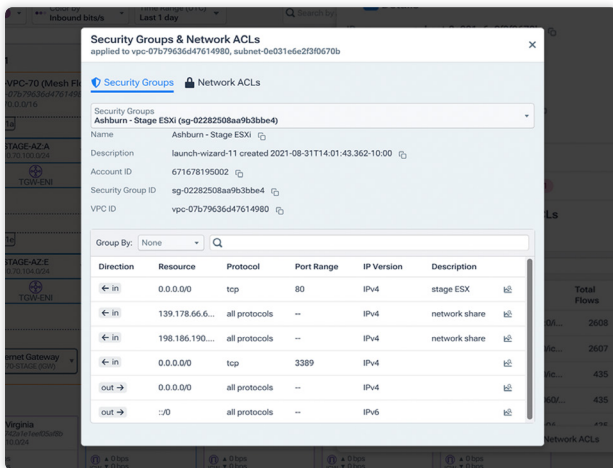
Color by
Inbound bits/s

Time Range (UTC)
Last 1 day

Search by

Security Groups & Network ACLs
applied to vpc-07b79636d47614980, subnet-0e031e6e2f3f0670b

×

Security Groups    Network ACLs

Security Groups
Ashburn - Stage ESXi (sg-02282508aa9b3bbe4)

Name    Ashburn - Stage ESXi
Description    launch-wizard-11 created 2021-08-31T14:01:43.362-10:00
Account ID    671678195002
Security Group ID    sg-02282508aa9b3bbe4
VPC ID    vpc-07b79636d47614980

Group By: None

| Direction | Resource | Protocol | Port Range | IP Version | Description |
|---|---|---|---|---|---|
| ← in | 0.0.0.0/0 | tcp | 80 | IPv4 | stage ESX |
| ← in | 139.178.66.6... | all protocols | -- | IPv4 | network share |
| ← in | 198.186.190.... | all protocols | -- | IPv4 | network share |
| ← in | 0.0.0.0/0 | tcp | 3389 | IPv4 | |
| out → | 0.0.0.0/0 | all protocols | -- | IPv4 | |
| out → | ::/0 | all protocols | -- | IPv6 | |

VPC-70 (Mesh Fl
STAGE-AZ:A
TGW-ENI
STAGE-AZ:E
TGW-ENI
ernet Gateway
Virginia
ACLs
Total Flows
2608
2607
435
435
Network ACLs